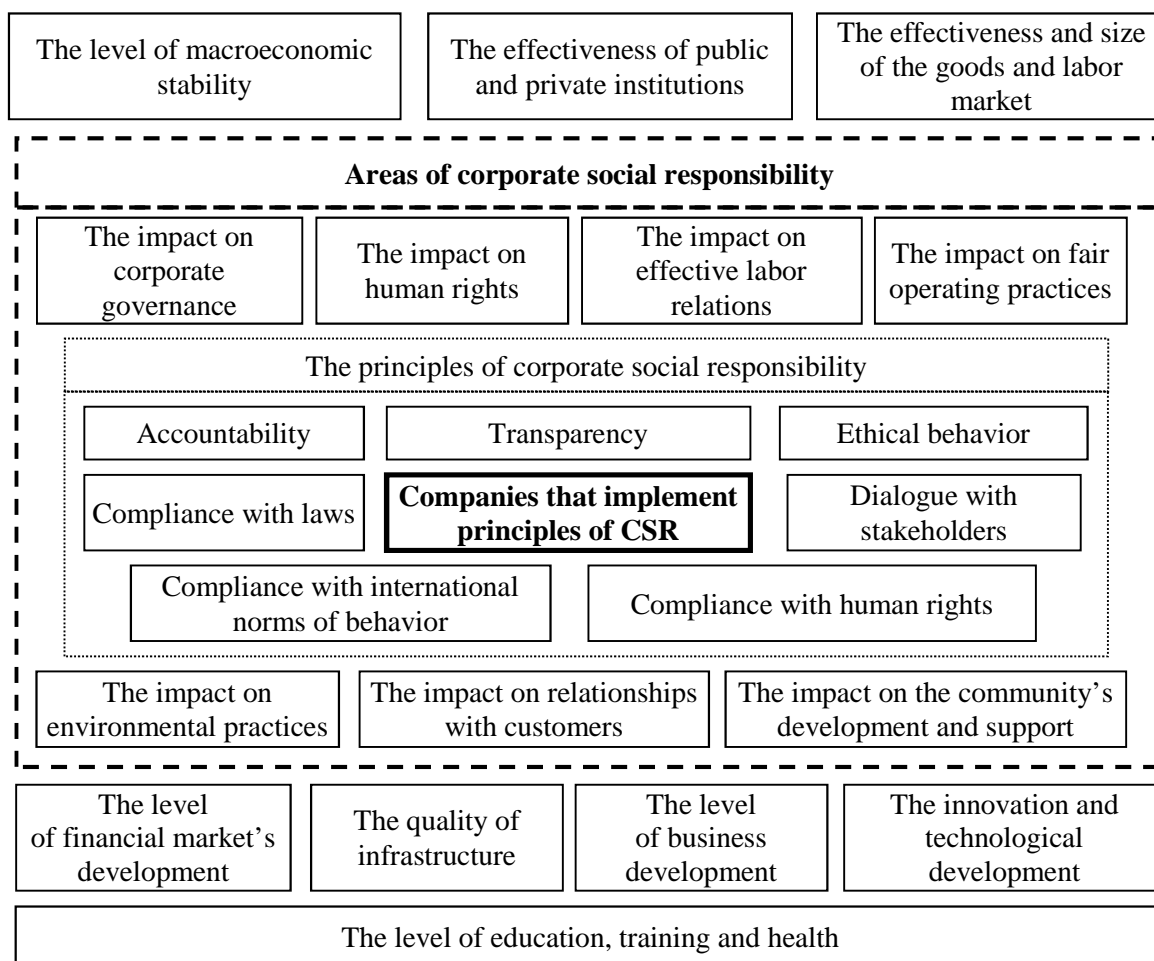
The level of macroeconomic stability

The effectiveness of public and private institutions

The effectiveness and size of the goods and labor market

**Areas of corporate social responsibility**

The impact on corporate governance

The impact on human rights

The impact on effective labor relations

The impact on fair operating practices

The principles of corporate social responsibility

Accountability

Transparency

Ethical behavior

Compliance with laws

**Companies that implement principles of CSR**

Dialogue with stakeholders

Compliance with international norms of behavior

Compliance with human rights

The impact on environmental practices

The impact on relationships with customers

The impact on the community's development and support

The level of financial market's development

The quality of infrastructure

The level of business development

The innovation and technological development

The level of education, training and health